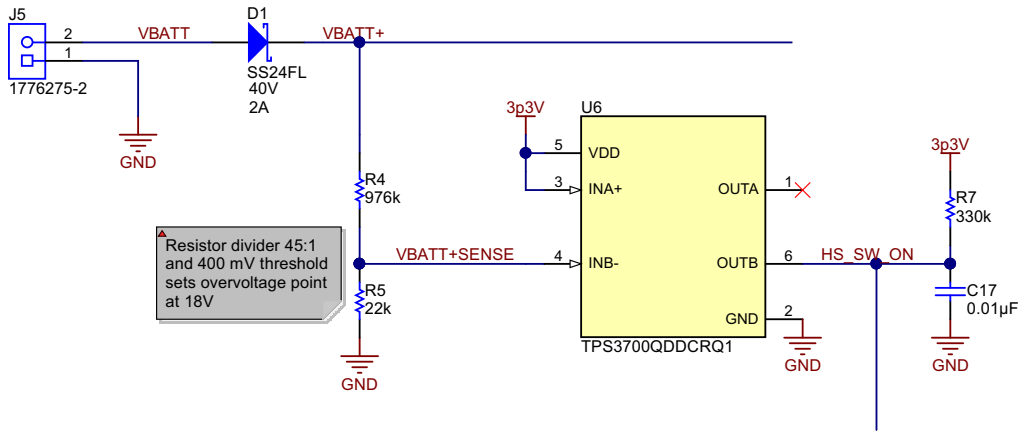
J5
2
1
1776275-2
GND
VBATT
D1
SS24FL
40V
2A
VBATT+
R4
976k
Resistor divider 45:1 and 400 mV threshold sets overvoltage point at 18V
R5
22k
GND
VBATT+SENSE
3p3V
U6
5 VDD
3 INA+
4 INB-
OUTA 1
OUTB 6
GND 2
TPS3700QDDCRQ1
GND
HS_SW_ON
3p3V
R7
330k
C17
0.01µF
GND